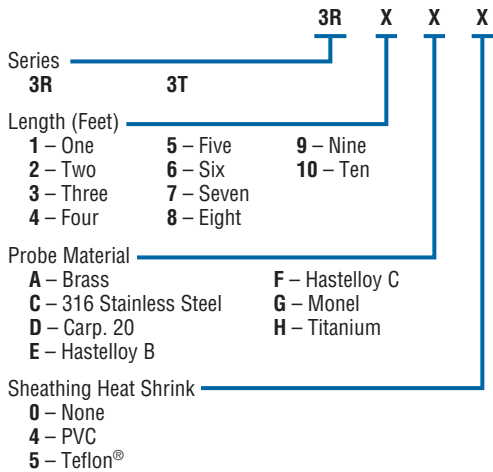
3R X X X

Series
3R 3T

Length (Feet)
1 – One
2 – Two
3 – Three
4 – Four
5 – Five
6 – Six
7 – Seven
8 – Eight
9 – Nine
10 – Ten

Probe Material
A – Brass
C – 316 Stainless Steel
D – Carp. 20
E – Hastelloy B
F – Hastelloy C
G – Monel
H – Titanium

Sheathing Heat Shrink
0 – None
4 – PVC
5 – Teflon®